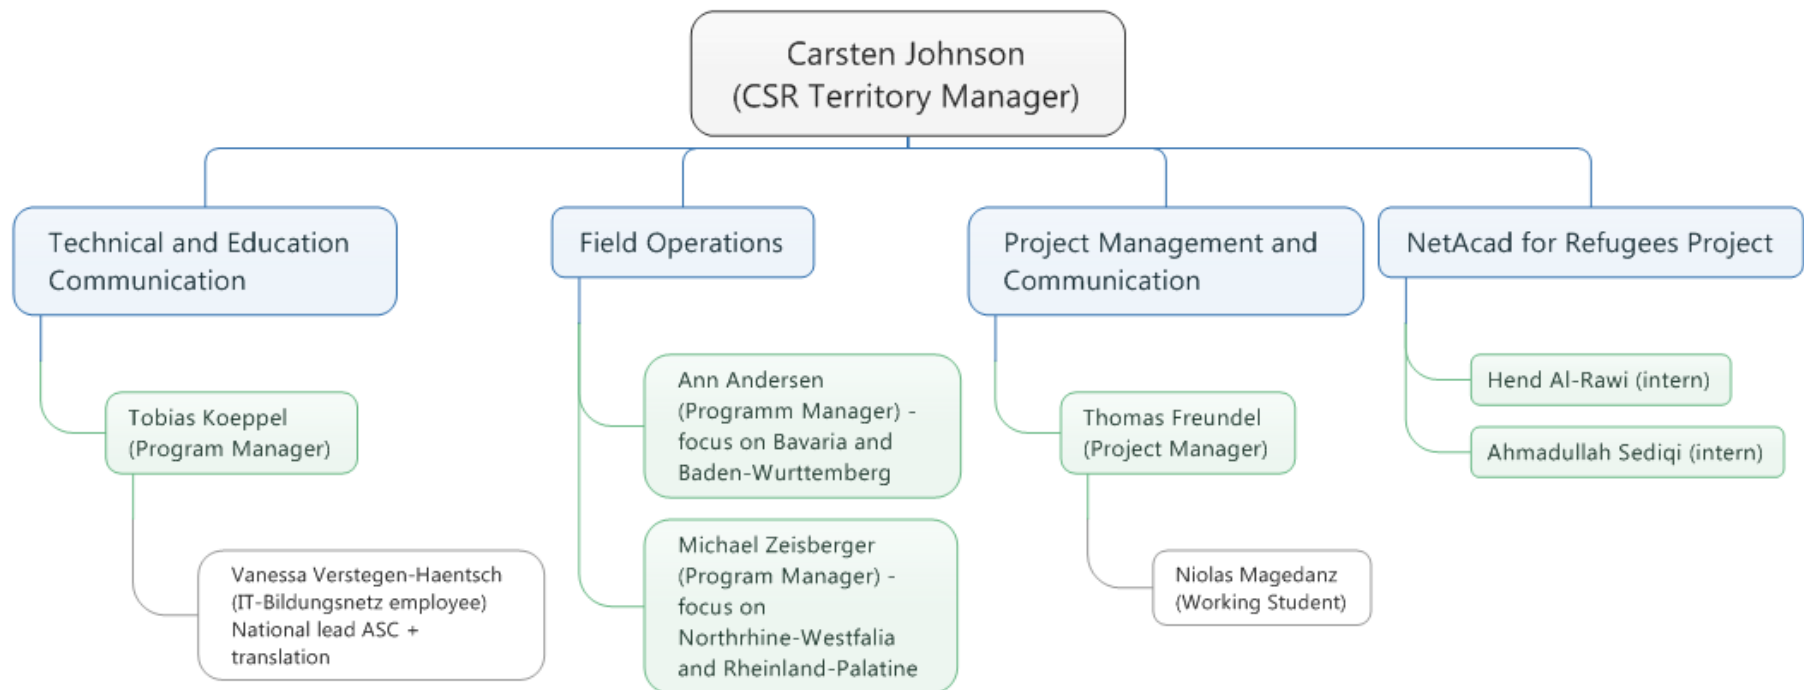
Carsten Johnson
(CSR Territory Manager)

Technical and Education Communication

Tobias Koeppel
(Program Manager)

Vanessa Verstegen-Haentsch
(IT-Bildungsnetz employee)
National lead ASC +
translation

Field Operations

Ann Andersen
(Programm Manager) - focus on Bavaria and Baden-Wurttemberg

Michael Zeisberger
(Program Manager) - focus on Northrhine-Westfalia and Rheinland-Palatine

Project Management and Communication

Thomas Freundel
(Project Manager)

Niolas Magedanz
(Working Student)

NetAcad for Refugees Project

Hend Al-Rawi (intern)

Ahmadullah Sediqi (intern)